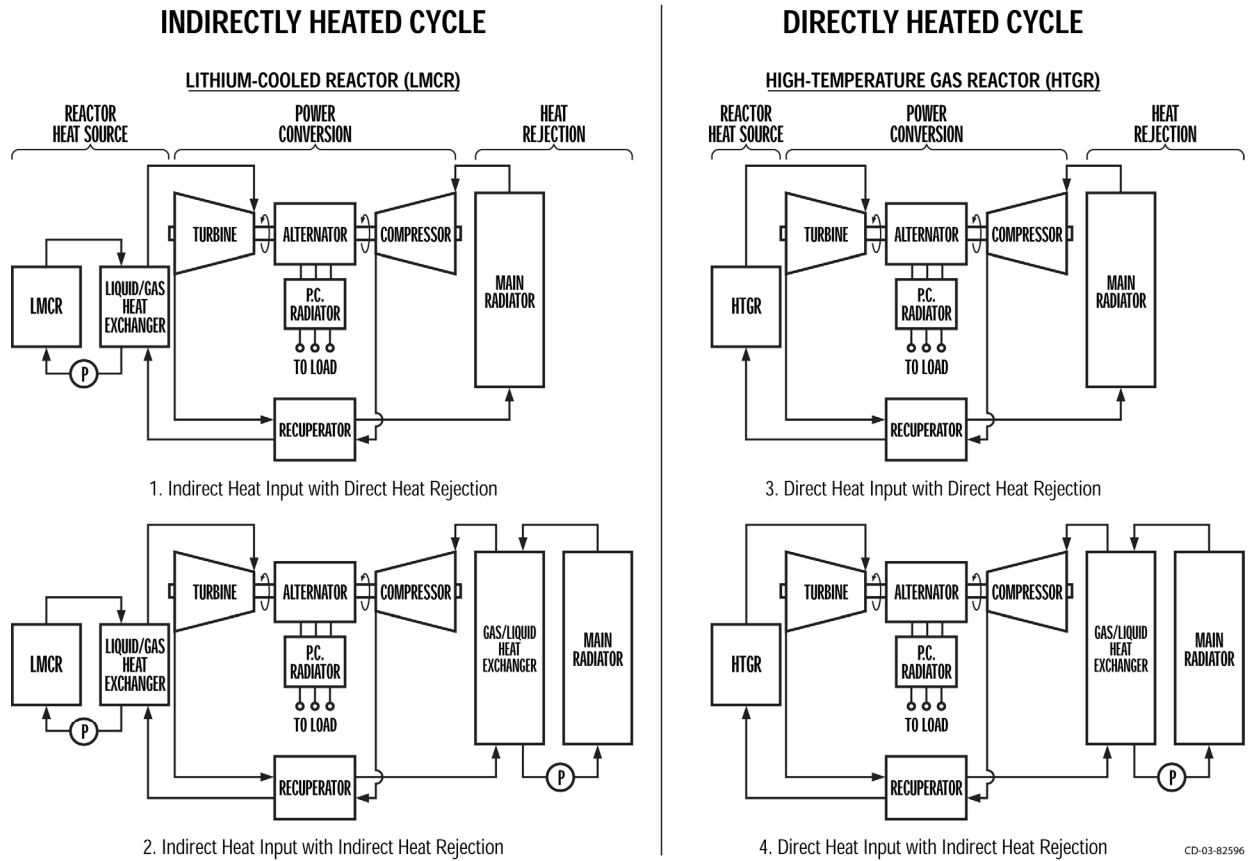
INDIRECTLY HEATED CYCLE

LITHIUM-COOLED REACTOR (LMCR)

REACTOR HEAT SOURCE

POWER CONVERSION

HEAT REJECTION

TURBINE

ALTERNATOR

COMPRESSOR

LMCR

LIQUID/GAS HEAT EXCHANGER

P.C. RADIATOR

MAIN RADIATOR

P

TO LOAD

RECUPERATOR

1. Indirect Heat Input with Direct Heat Rejection

TURBINE

ALTERNATOR

COMPRESSOR

LMCR

LIQUID/GAS HEAT EXCHANGER

P.C. RADIATOR

GAS/LIQUID HEAT EXCHANGER

MAIN RADIATOR

P

TO LOAD

RECUPERATOR

P

2. Indirect Heat Input with Indirect Heat Rejection

DIRECTLY HEATED CYCLE

HIGH-TEMPERATURE GAS REACTOR (HTGR)

REACTOR HEAT SOURCE

POWER CONVERSION

HEAT REJECTION

TURBINE

ALTERNATOR

COMPRESSOR

HTGR

P.C. RADIATOR

MAIN RADIATOR

TO LOAD

RECUPERATOR

3. Direct Heat Input with Direct Heat Rejection

TURBINE

ALTERNATOR

COMPRESSOR

HTGR

P.C. RADIATOR

GAS/LIQUID HEAT EXCHANGER

MAIN RADIATOR

TO LOAD

RECUPERATOR

P

4. Direct Heat Input with Indirect Heat Rejection

CD-03-82596